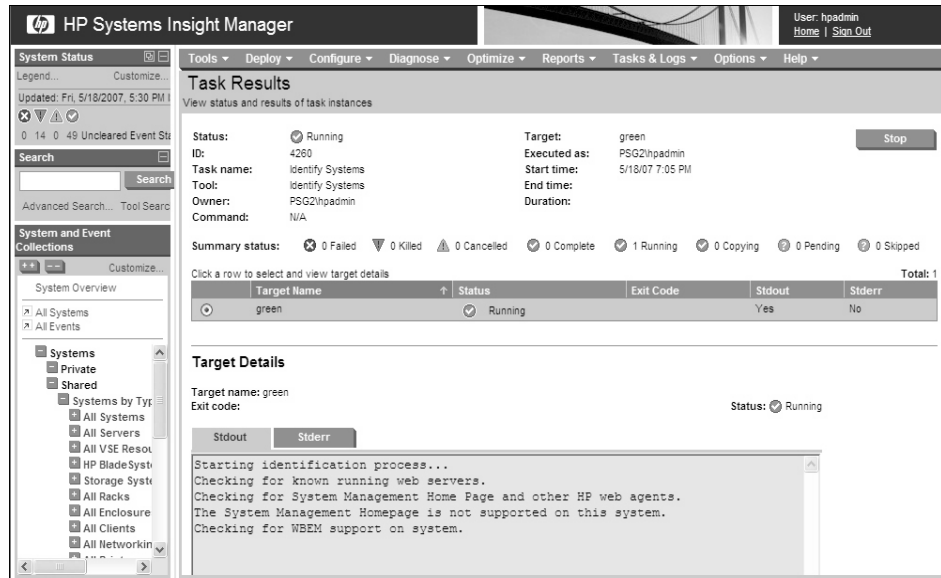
hp HP Systems Insight Manager

User: hpadmin
Home | Sign Out

System Status
Legend... Customize...
Updated: Fri, 5/18/2007, 5:30 PM
0 14 0 49 Uncleared Event Sta

Search
Search
Advanced Search... Tool Searc

System and Event Collections
Customize...
System Overview
All Systems
All Events

Systems
Private
Shared
Systems by Typ
All Systems
All Servers
All VSE Resou
HP BladeSyst
Storage Syste
All Racks
All Enclosure
All Clients
All Networkin

Tools ▾ Deploy ▾ Configure ▾ Diagnose ▾ Optimize ▾ Reports ▾ Tasks & Logs ▾ Options ▾ Help ▾

Task Results
View status and results of task instances

Stop

| | |
|---|---|
| Status: | Running |
| ID: | 4260 |
| Task name: | Identify Systems |
| Tool: | Identify Systems |
| Owner: | PSG2\hpadmin |
| Command: | N/A |

| | |
|---|---|
| Target: | green |
| Executed as: | PSG2\hpadmin |
| Start time: | 5/18/07 7:05 PM |
| End time: | |
| Duration: | |

Summary status: 0 Failed 0 Killed 0 Cancelled 0 Complete 1 Running 0 Copying 0 Pending 0 Skipped

Click a row to select and view target details
Total: 1

| | Target Name | Status | Exit Code | Stdout | Stderr |
|---|---|---|---|---|---|
| ⊙ | green | Running | | Yes | No |

Target Details

Target name: green
Exit code:
Status: Running

Stdout Stderr

Starting identification process...
Checking for known running web servers.
Checking for System Management Home Page and other HP web agents.
The System Management Homepage is not supported on this system.
Checking for WBEM support on system.